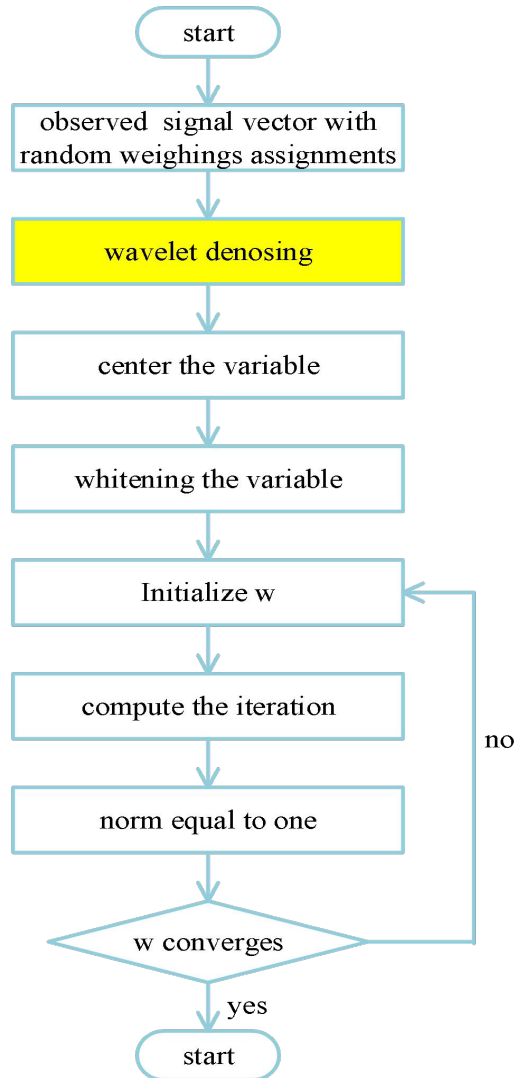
start

observed signal vector with random weighings assignments

wavelet denosing

center the variable

whitening the variable

Initialize w

compute the iteration

norm equal to one

w converges

no

yes

start